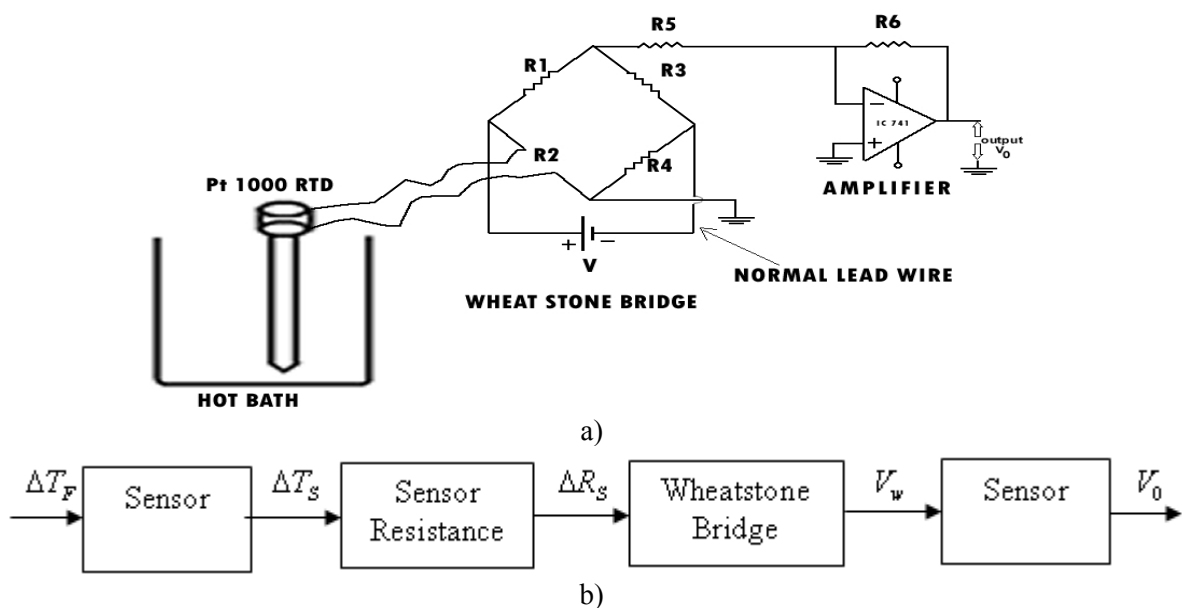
R5
R6
R1
R3
IC 741
R2
output
$V_0$
R4
Pt 1000 RTD
AMPLIFIER
+
−
V
NORMAL LEAD WIRE
WHEAT STONE BRIDGE
HOT BATH
a)

$\Delta T_F$
Sensor
$\Delta T_S$
Sensor Resistance
$\Delta R_s$
Wheatstone Bridge
$V_w$
Sensor
$V_0$
b)